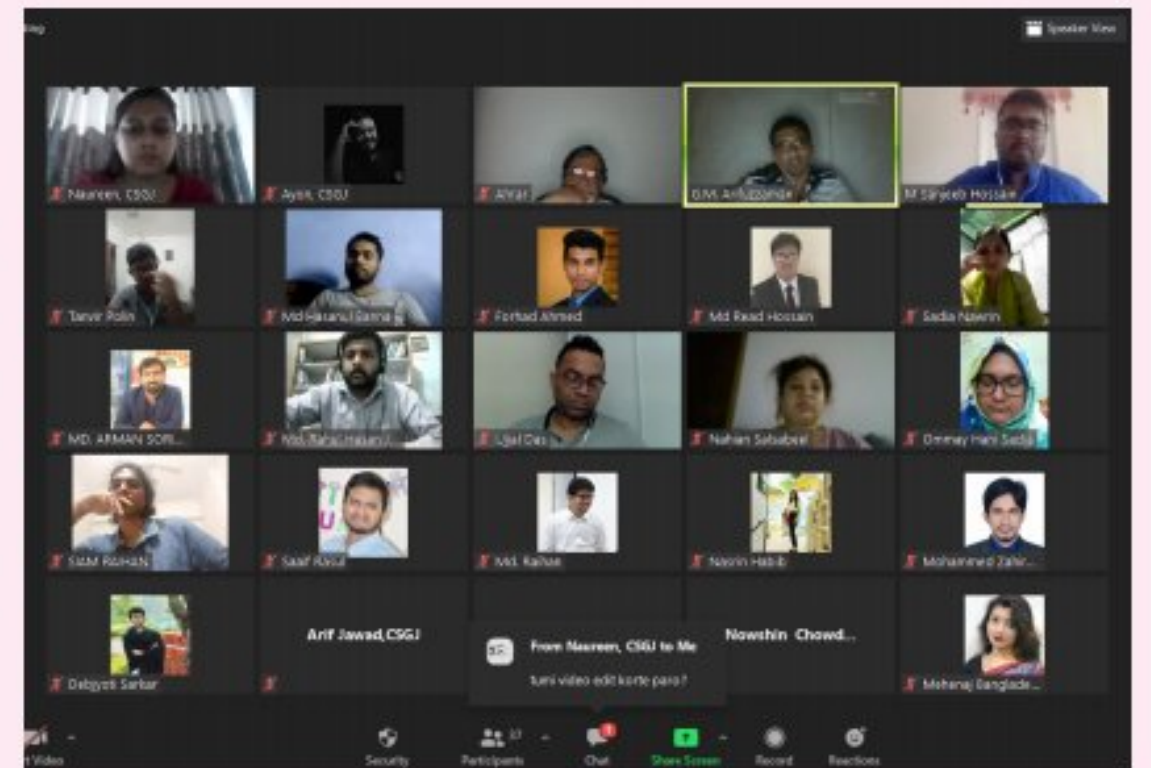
Speaker View

Nasreen, CSGJ
Ayon, CSGJ
Afrar
G.M. Arifuzzaman
M Sanjeeb Hossain

Tanvir Polin
Md Hasanul Banna
Forhad Ahmed
Md Read Hossain
Sadia Nawrin

MD. ARMAN SORI...
Md. Rahat Hasan
Ujjal Das
Nahian Sababeel
Ommay Hani Sadia

SkM RaiHAN
Saaif Rasul
Md. Raihan
Nasrin Habib
Mohammed Zahir...

Debjyoti Sarkar
Arif Jawad,CSGJ
Nowshin Chowd...
Meheraj Banglade...

From Nasreen, CSGJ to Me
tumi video edit korte paro?

rt Video
Security
Participants 37
Chat
Share Screen
Record
Reactions